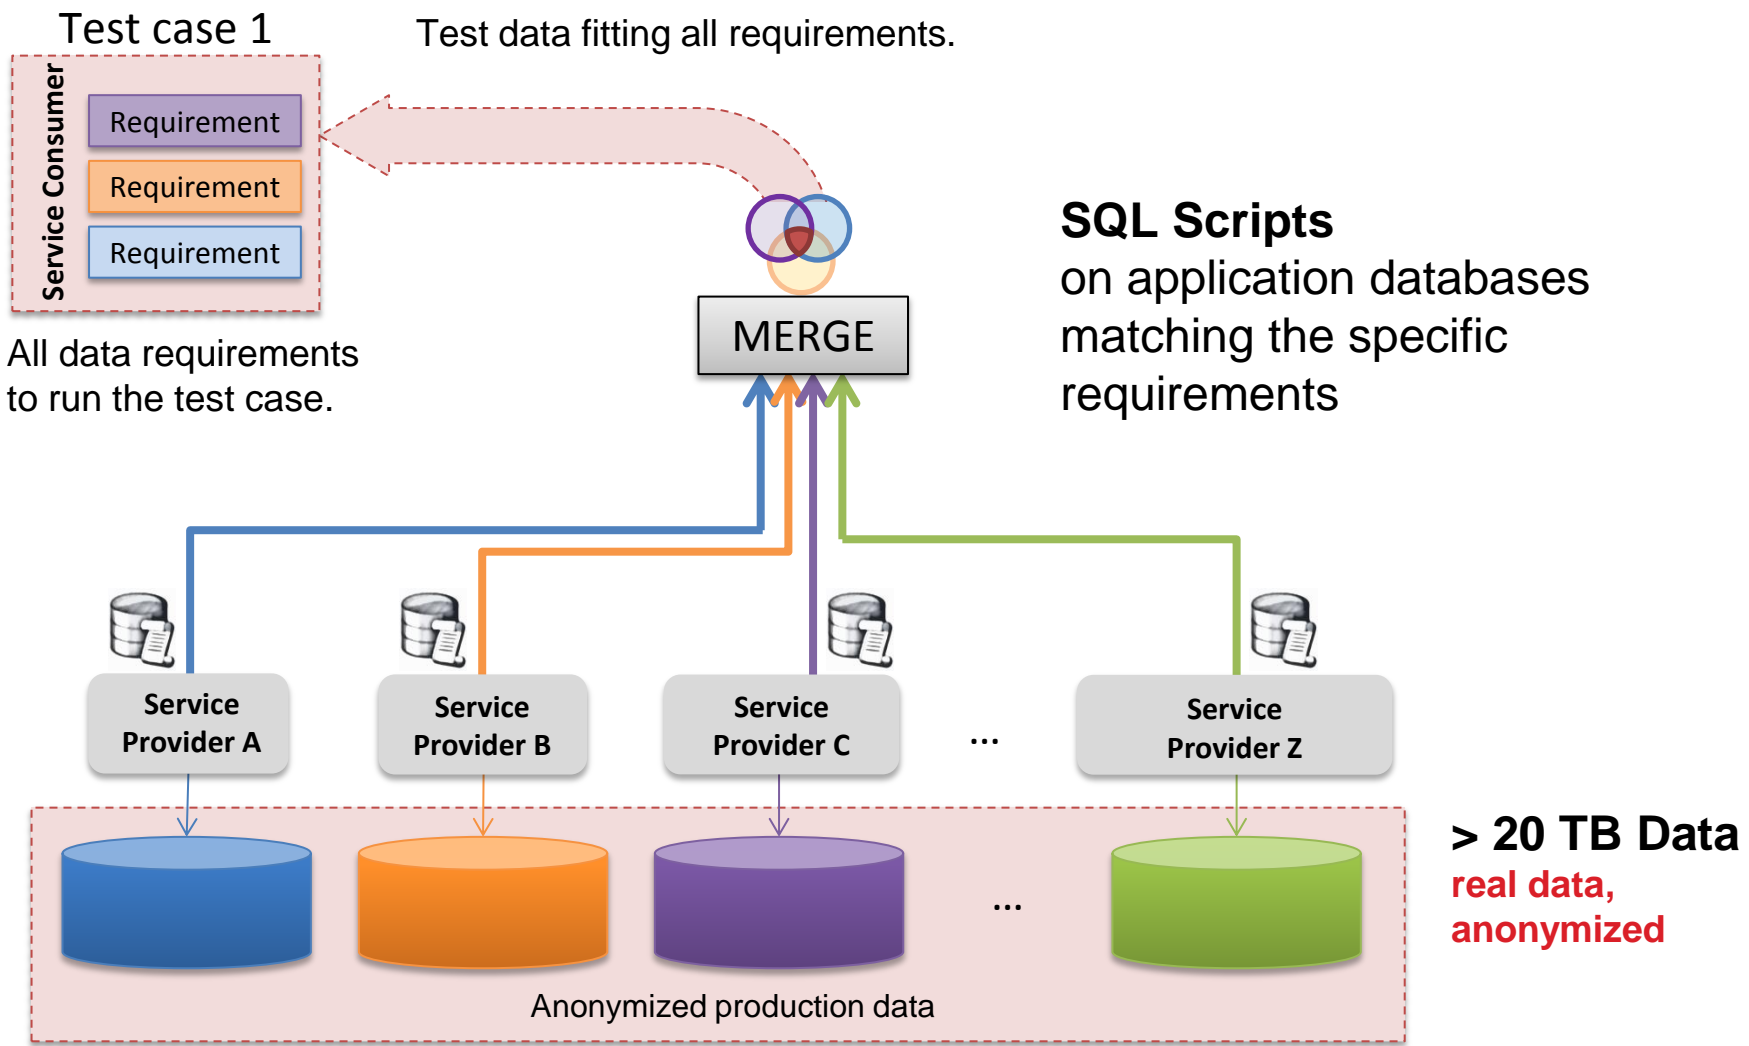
Test case 1

Test data fitting all requirements.

Service Consumer

Requirement

Requirement

Requirement

All data requirements to run the test case.

MERGE

SQL Scripts
on application databases matching the specific requirements

Service Provider A

Service Provider B

Service Provider C

...

Service Provider Z

...

Anonymized production data

> 20 TB Data
real data, anonymized